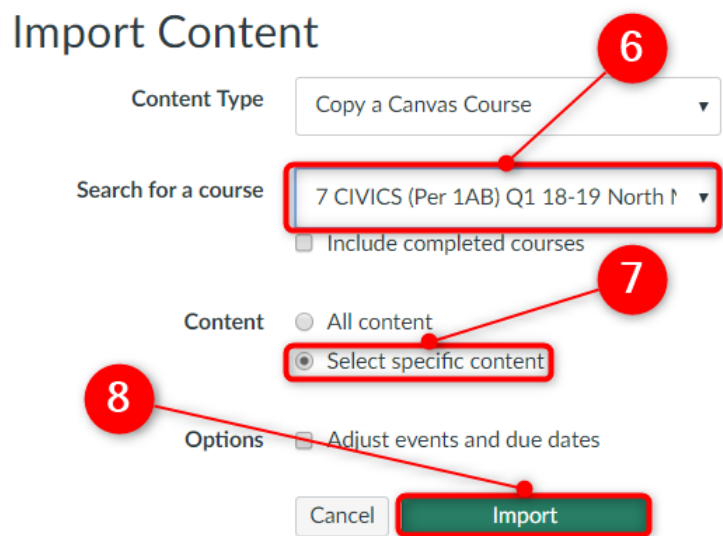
Import Content

Content Type
Copy a Canvas Course

6

Search for a course
7 CIVICS (Per 1AB) Q1 18-19 North M

Include completed courses

7

Content
All content
Select specific content

8

Options
Adjust events and due dates

Cancel
Import